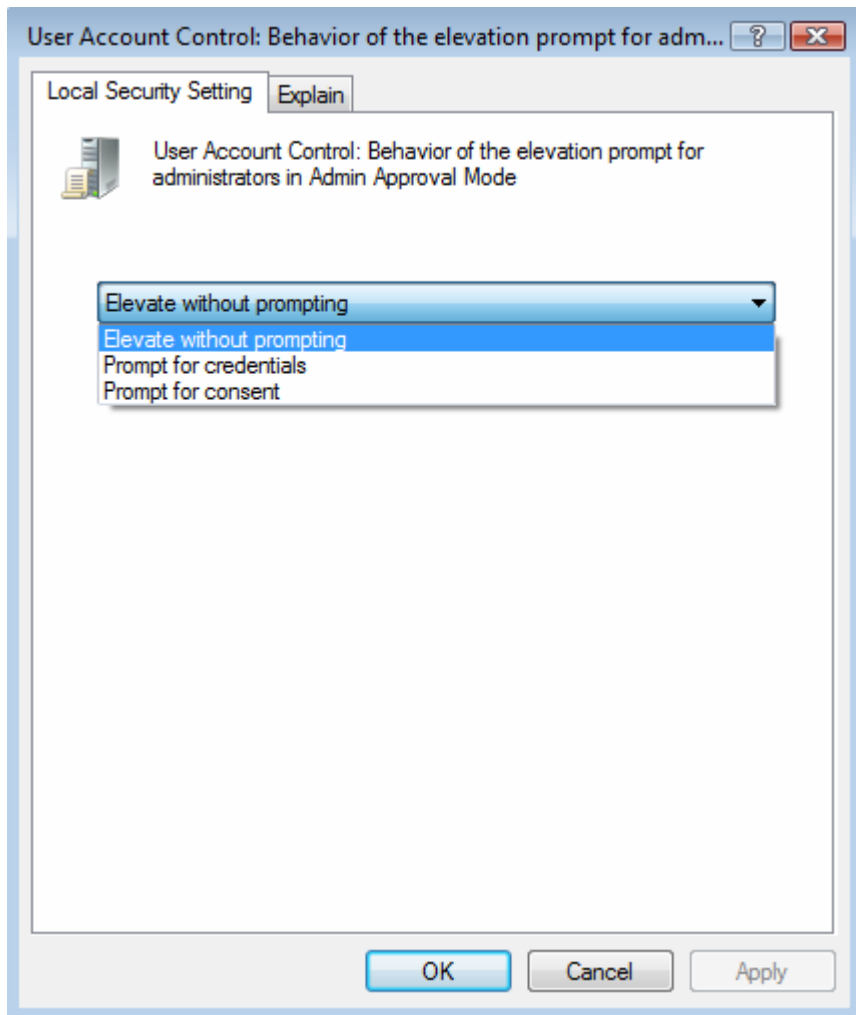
User Account Control: Behavior of the elevation prompt for adm... ? X

Local Security Setting | Explain

User Account Control: Behavior of the elevation prompt for administrators in Admin Approval Mode

Elevate without prompting

Elevate without prompting
Prompt for credentials
Prompt for consent

OK | Cancel | Apply